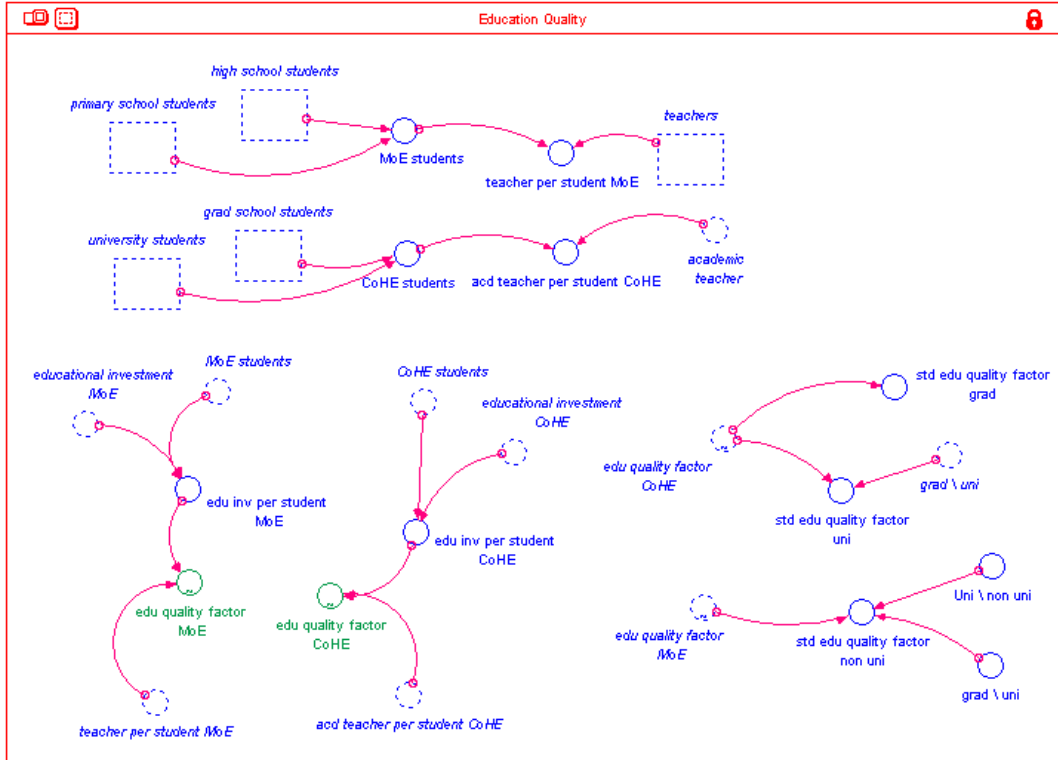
Education Quality

high school students

primary school students

teachers

MoE students

teacher per student MoE

grad school students

university students

CoHE students

acd teacher per student CoHE

academic teacher

educational investment MoE

MoE students

CoHE students

educational investment CoHE

std edu quality factor grad

edu quality factor CoHE

grad \ uni

edu inv per student MoE

edu inv per student CoHE

std edu quality factor uni

edu quality factor MoE

edu quality factor CoHE

Uni \ non uni

edu quality factor MoE

std edu quality factor non uni

grad \ uni

teacher per student MoE

acd teacher per student CoHE